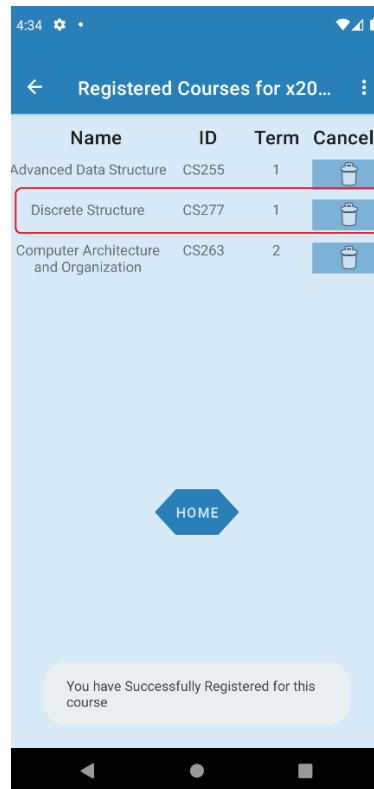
4:34

Registered Courses for x20...

| Name | ID | Term | Cancel |
|---|---|---|---|
| Advanced Data Structure | CS255 | 1 | |
| Discrete Structure | CS277 | 1 | |
| Computer Architecture and Organization | CS263 | 2 | |

HOME

You have Successfully Registered for this course